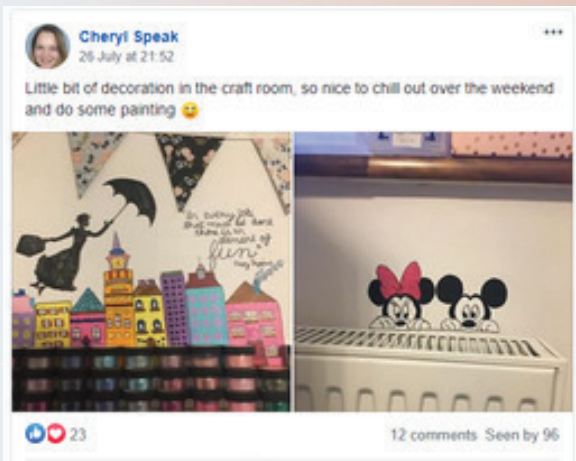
Cheryl Speak
26 July at 21:52
...

Little bit of decoration in the craft room, so nice to chill out over the weekend and do some painting 😊

In every job that must be done there is an element of fun
Mary Poppins

23
12 comments Seen by 96